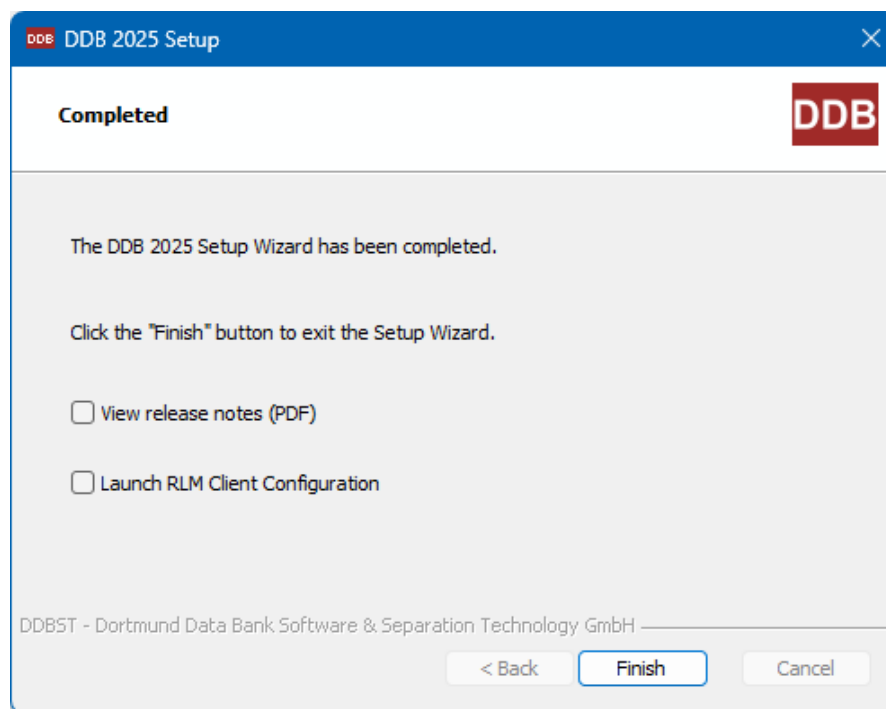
DDB DDB 2025 Setup

Completed

DDB

The DDB 2025 Setup Wizard has been completed.

Click the "Finish" button to exit the Setup Wizard.

View release notes (PDF)

Launch RLM Client Configuration

DDBST - Dortmund Data Bank Software & Separation Technology GmbH

< Back

Finish

Cancel